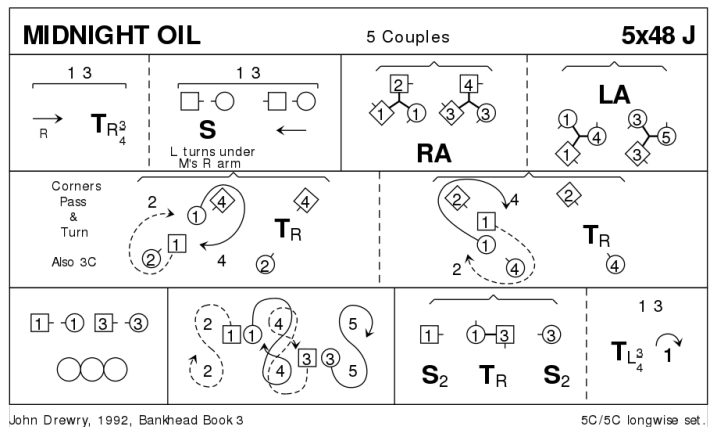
MIDNIGHT OIL

5 Couples

5x48 J

1 3

R

$T_{R\frac{3}{4}}$

1 3

S

L turns under M's R arm

2 1 4 3 3

RA

LA

1 4 1 3 5 3

Corners Pass & Turn

Also 3C

2 1 4 2 1 4 2

$T_R$

2 4 2 1 1 2 4 2

$T_R$

4

1 1 3 3

2 1 1 4 2 4 3 3 5 5

1 1 3 3

$S_2$ $T_R$ $S_2$

1 3

$T_{L\frac{3}{4}}$ 1

John Drewry, 1992, Bankhead Book 3

5C/5C longwise set.